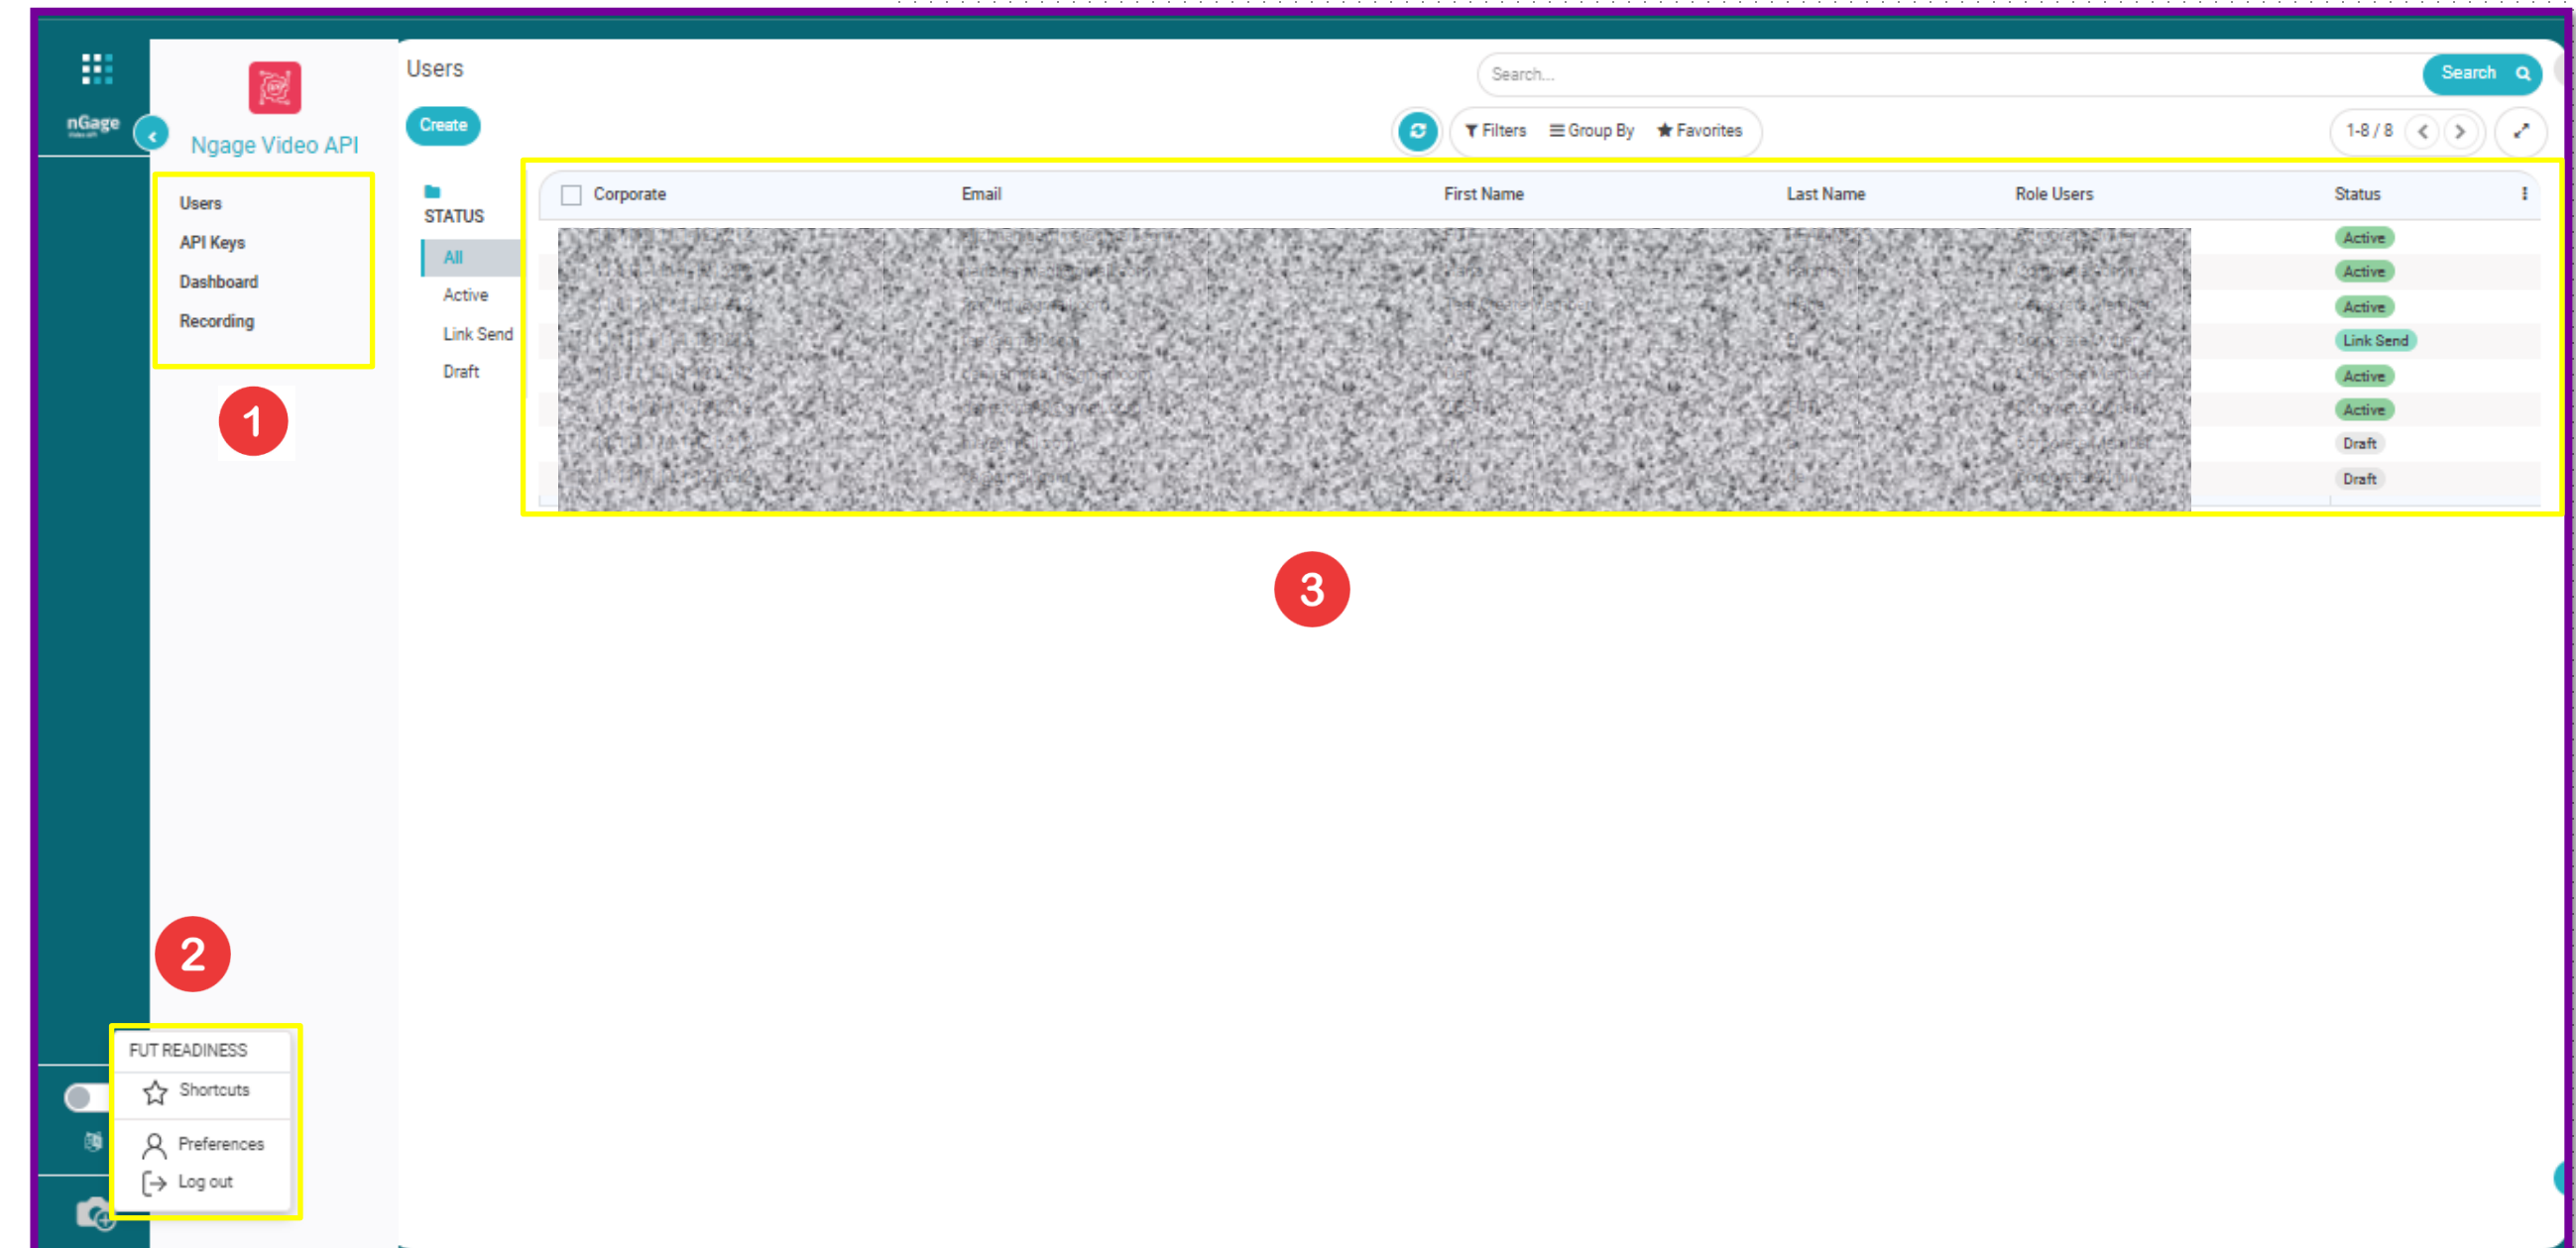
nGage

Ngage Video API

Users
API Keys
Dashboard
Recording

1

Users

Create

Search...

Search

Filters
Group By
Favorites

1-8 / 8

STATUS
All
Active
Link Send
Draft

| Corporate | Email | First Name | Last Name | Role Users | Status |
|---|---|---|---|---|---|
| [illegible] | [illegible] | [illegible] | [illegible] | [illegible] | Active |
| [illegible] | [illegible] | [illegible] | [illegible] | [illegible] | Active |
| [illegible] | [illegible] | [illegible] | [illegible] | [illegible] | Active |
| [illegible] | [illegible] | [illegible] | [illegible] | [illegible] | Link Send |
| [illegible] | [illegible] | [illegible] | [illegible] | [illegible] | Active |
| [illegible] | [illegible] | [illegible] | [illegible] | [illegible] | Active |
| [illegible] | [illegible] | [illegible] | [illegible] | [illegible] | Draft |
| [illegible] | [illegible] | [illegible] | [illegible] | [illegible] | Draft |

3

2

FUT READINESS
Shortcuts
Preferences
Log out